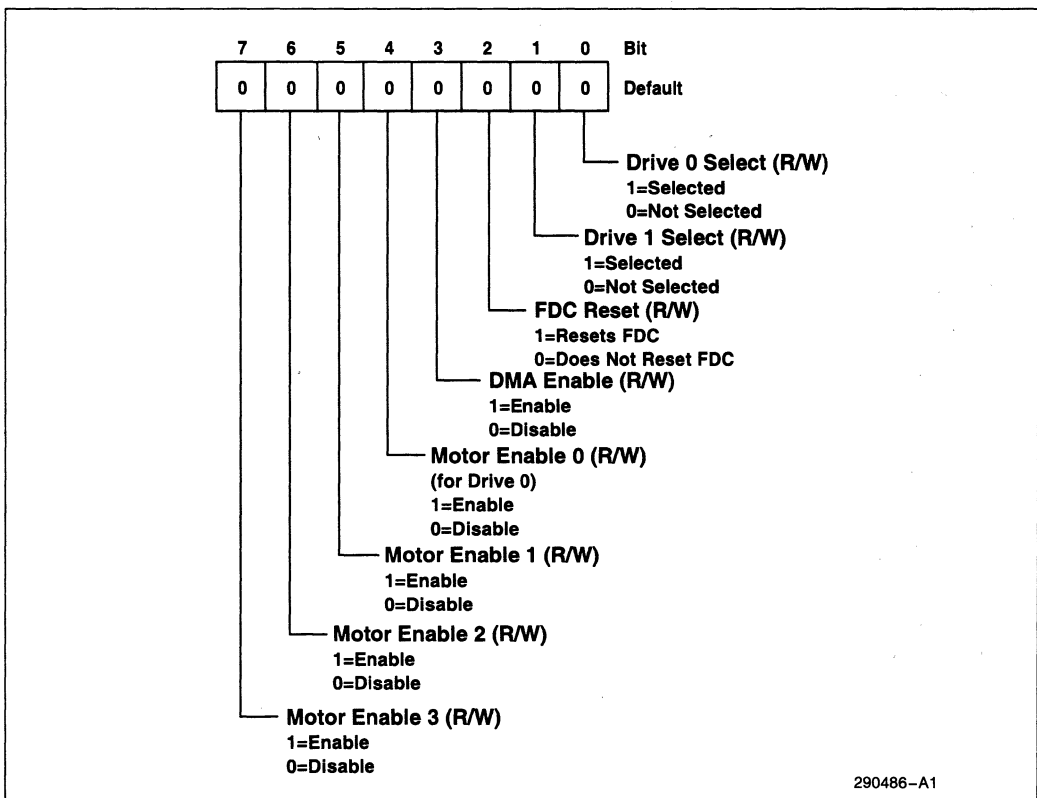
| 7 | 6 | 5 | 4 | 3 | 2 | 1 | 0 | Bit |
|---|---|---|---|---|---|---|---|---|
| 0 | 0 | 0 | 0 | 0 | 0 | 0 | 0 | Default |

Drive 0 Select (R/W)
1=Selected
0=Not Selected

Drive 1 Select (R/W)
1=Selected
0=Not Selected

FDC Reset (R/W)
1=Resets FDC
0=Does Not Reset FDC

DMA Enable (R/W)
1=Enable
0=Disable

Motor Enable 0 (R/W)
(for Drive 0)
1=Enable
0=Disable

Motor Enable 1 (R/W)
1=Enable
0=Disable

Motor Enable 2 (R/W)
1=Enable
0=Disable

Motor Enable 3 (R/W)
1=Enable
0=Disable

290486–A1